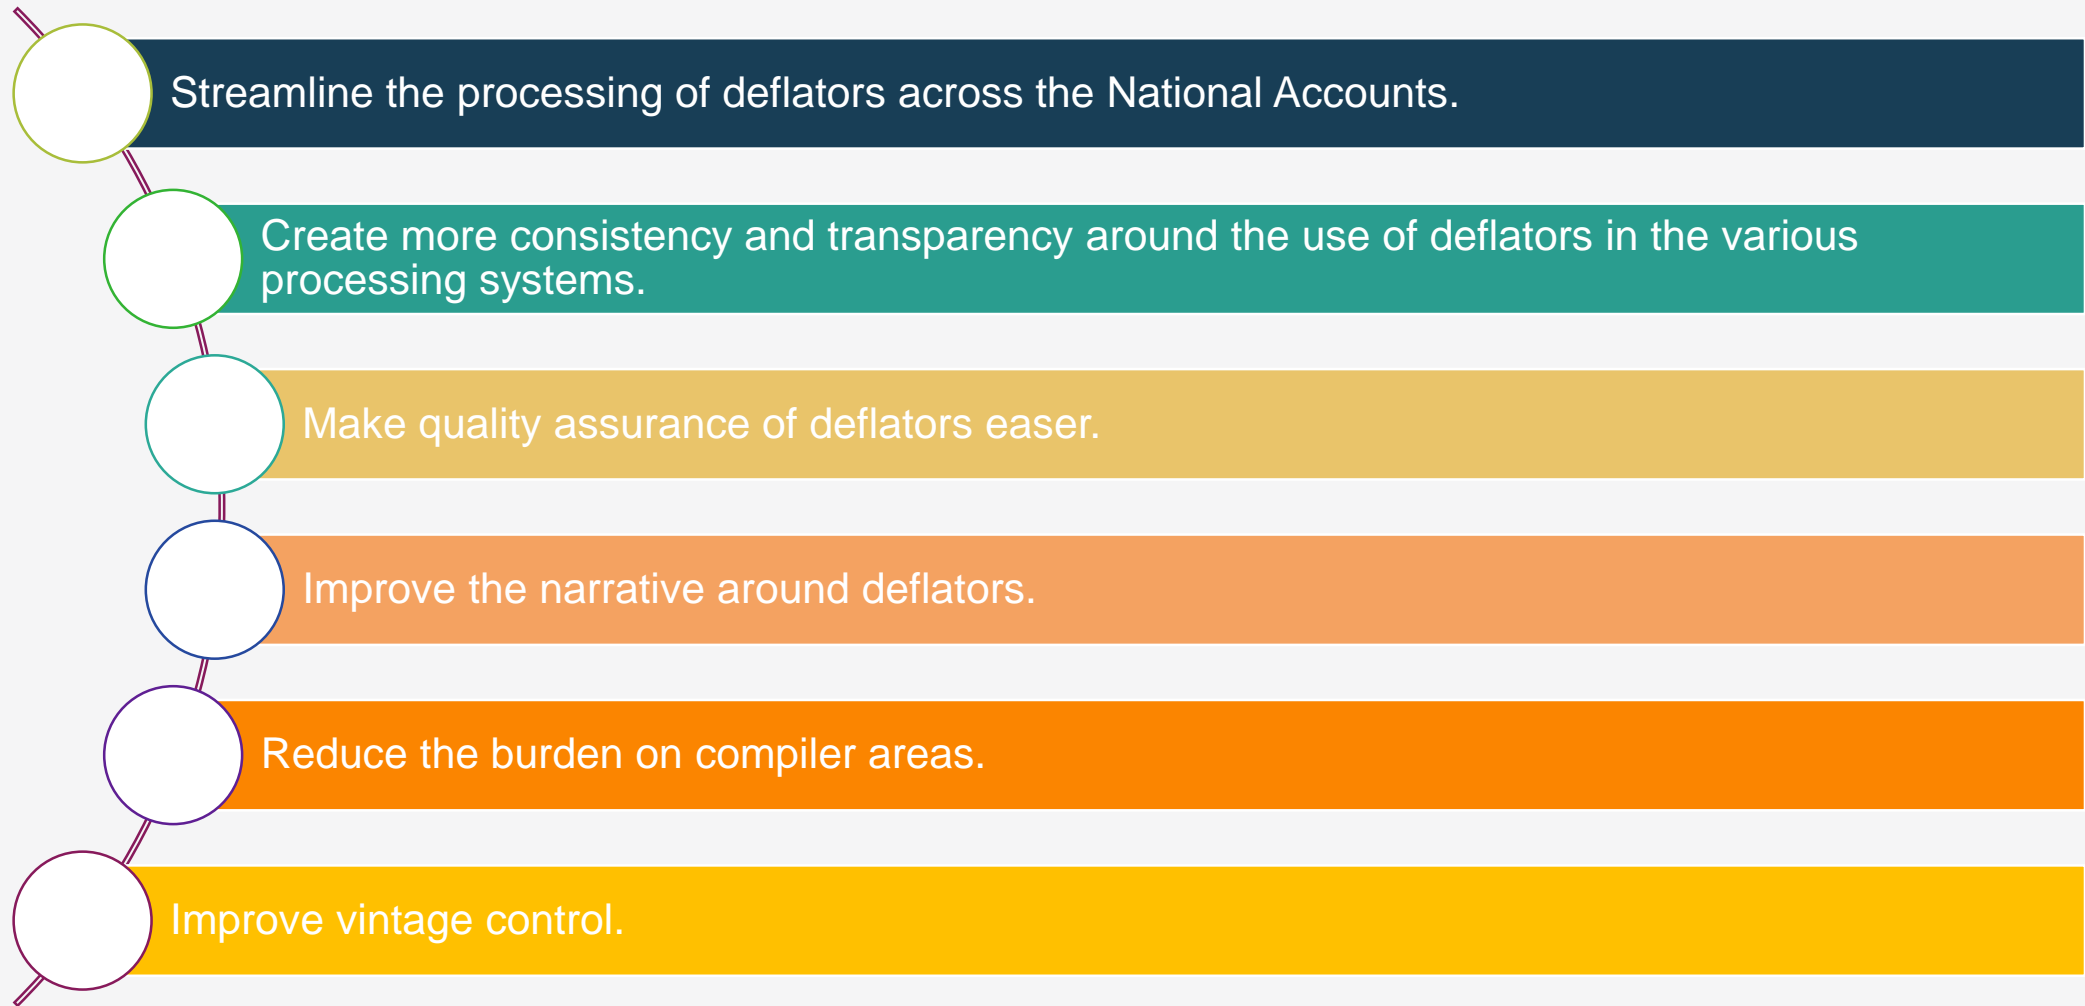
Streamline the processing of deflators across the National Accounts.

Create more consistency and transparency around the use of deflators in the various processing systems.

Make quality assurance of deflators easer.

Improve the narrative around deflators.

Reduce the burden on compiler areas.

Improve vintage control.